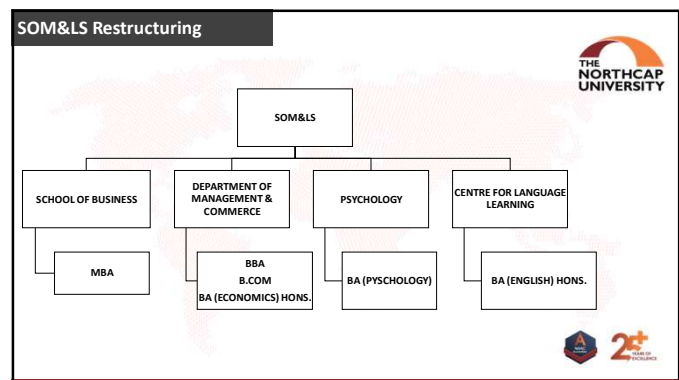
SOM&LS Restructuring

THE NORTHCAP UNIVERSITY

SOM&LS

SCHOOL OF BUSINESS

DEPARTMENT OF MANAGEMENT & COMMERCE

PSYCHOLOGY

CENTRE FOR LANGUAGE LEARNING

MBA

BBA
B.COM
BA (ECONOMICS) HONS.

BA (PYSCHOLOGY)

BA (ENGLISH) HONS.

25 YEARS OF EXCELLENCE